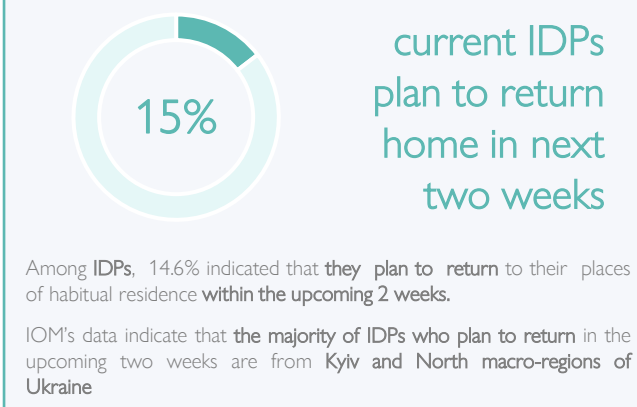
15%

current IDPs plan to return home in next two weeks

Among IDPs, 14.6% indicated that they plan to return to their places of habitual residence within the upcoming 2 weeks.

IOM's data indicate that the majority of IDPs who plan to return in the upcoming two weeks are from Kyiv and North macro-regions of Ukraine